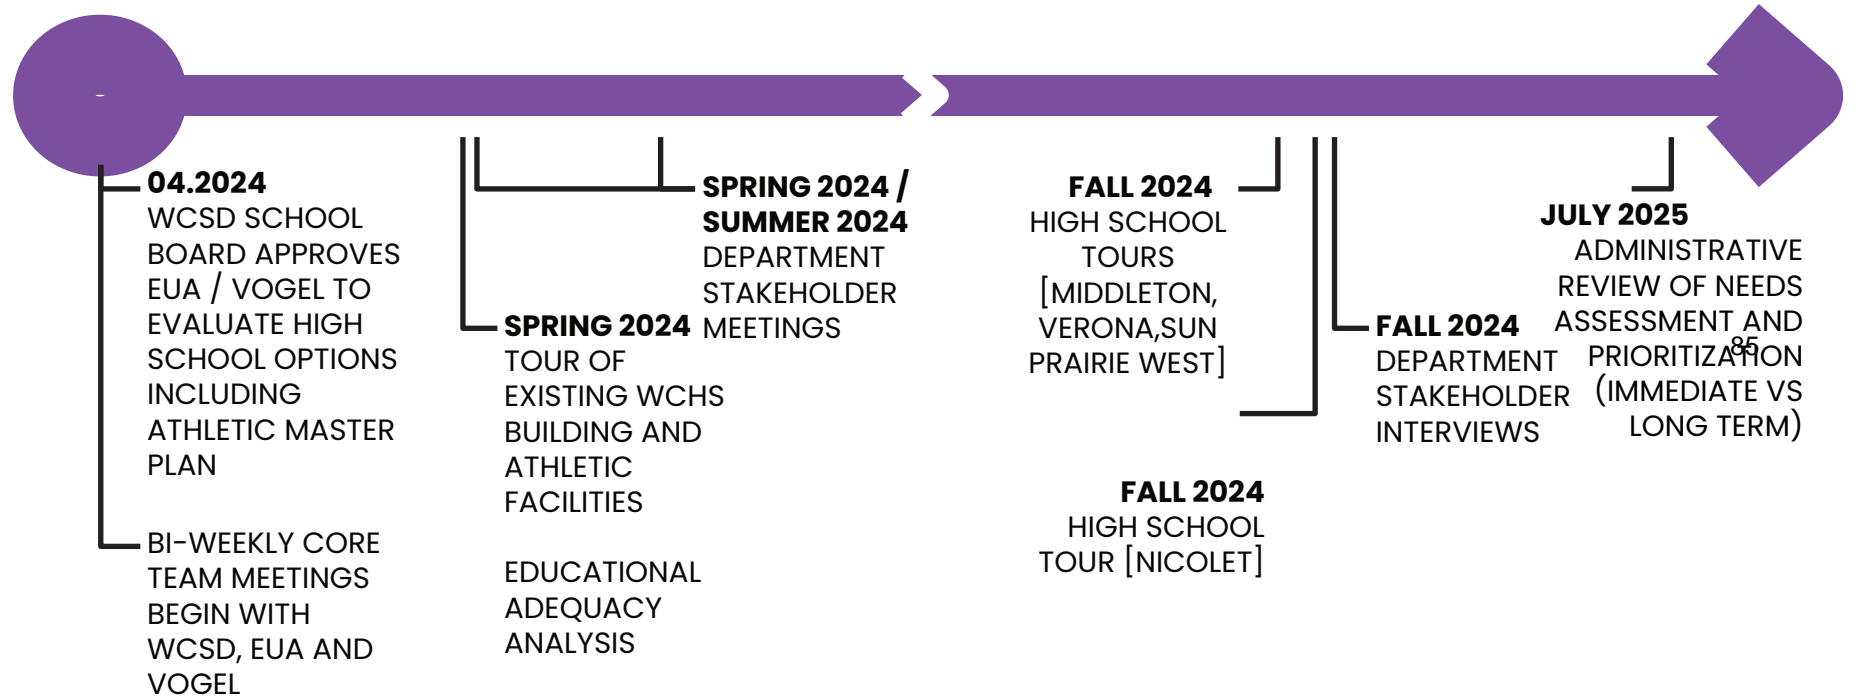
04.2024
WCSD SCHOOL BOARD APPROVES EUA / VOGEL TO EVALUATE HIGH SCHOOL OPTIONS INCLUDING ATHLETIC MASTER PLAN

BI-WEEKLY CORE TEAM MEETINGS BEGIN WITH WCSD, EUA AND VOGEL

SPRING 2024
TOUR OF EXISTING WCHS BUILDING AND ATHLETIC FACILITIES

EDUCATIONAL ADEQUACY ANALYSIS

SPRING 2024 / SUMMER 2024
DEPARTMENT STAKEHOLDER MEETINGS

FALL 2024
HIGH SCHOOL TOURS [MIDDLETON, VERONA,SUN PRAIRIE WEST]

FALL 2024
HIGH SCHOOL TOUR [NICOLET]

FALL 2024
DEPARTMENT STAKEHOLDER INTERVIEWS

JULY 2025
ADMINISTRATIVE REVIEW OF NEEDS ASSESSMENT AND PRIORITIZATION (IMMEDIATE VS LONG TERM)

85